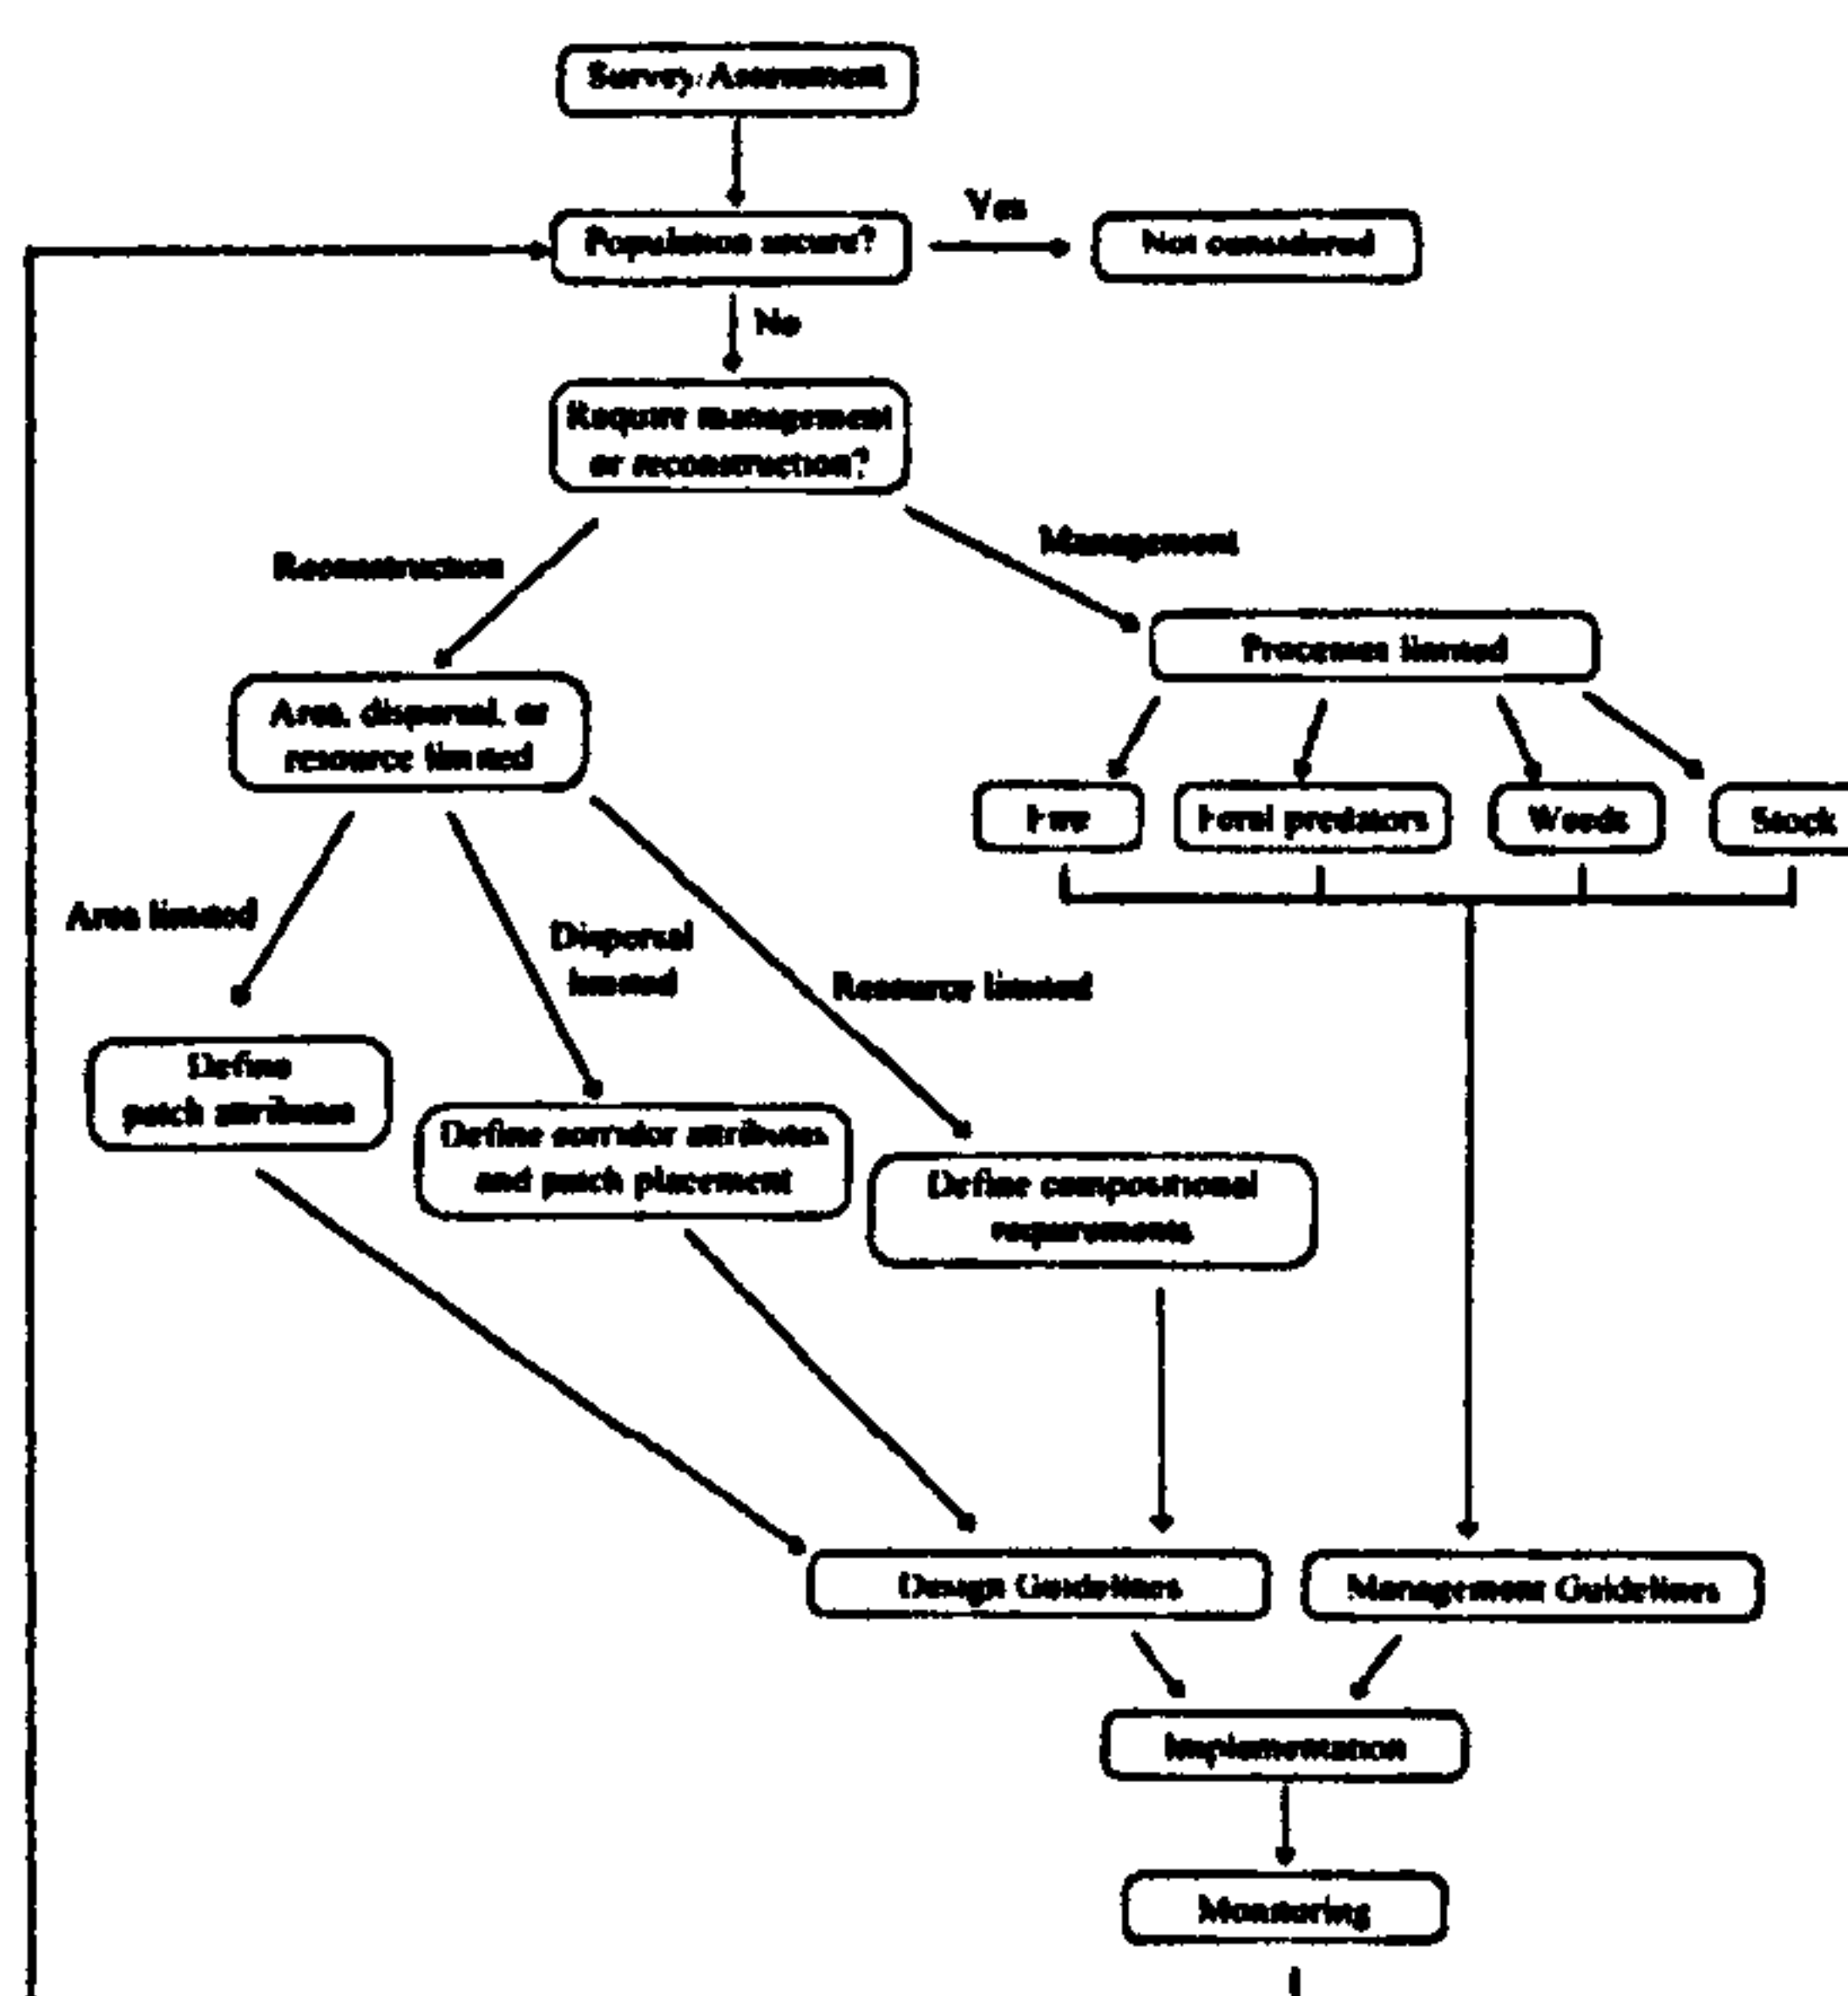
Survey/Assessment

Population secure?

Yes

Not considered

No

Require management or reconstruction?

Reconstruction

Management

Area, dispersal, or resource limited

Processes limited

Fire

Feral predators

Weeds

Stock

Area limited

Dispersal limited

Resource limited

Define patch attributes

Define corridor attributes and patch placement

Define compositional requirements

Design Guidelines

Management Guidelines

Implementation

Monitoring